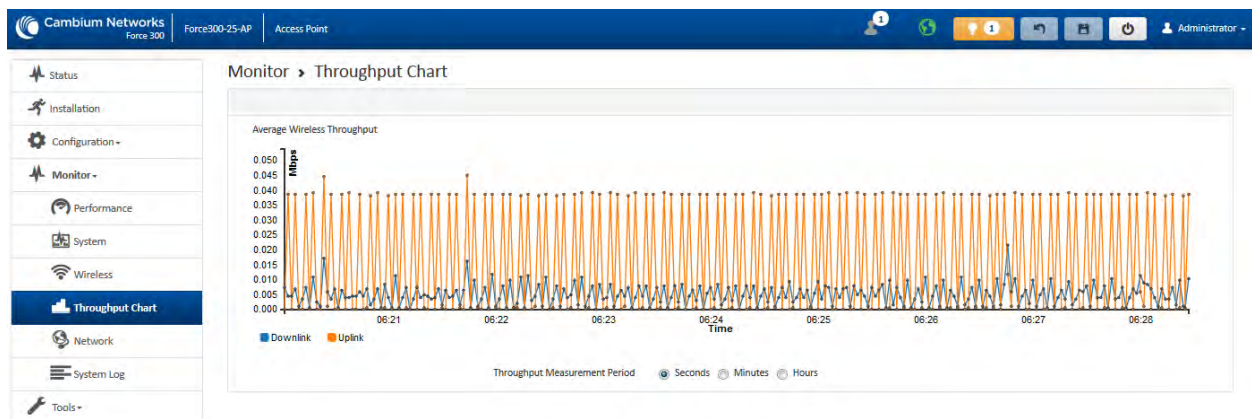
Cambium Networks
Force 300

Force300-25-AP | Access Point

1

1

Administrator

Status
Installation
Configuration
Monitor
Performance
System
Wireless
Throughput Chart
Network
System Log
Tools

Monitor › Throughput Chart

Average Wireless Throughput

Mbps

0.050
0.045
0.040
0.035
0.030
0.025
0.020
0.015
0.010
0.005
0.000

06:21 06:22 06:23 06:24 06:25 06:26 06:27 06:28

Time

Downlink Uplink

Throughput Measurement Period Seconds Minutes Hours